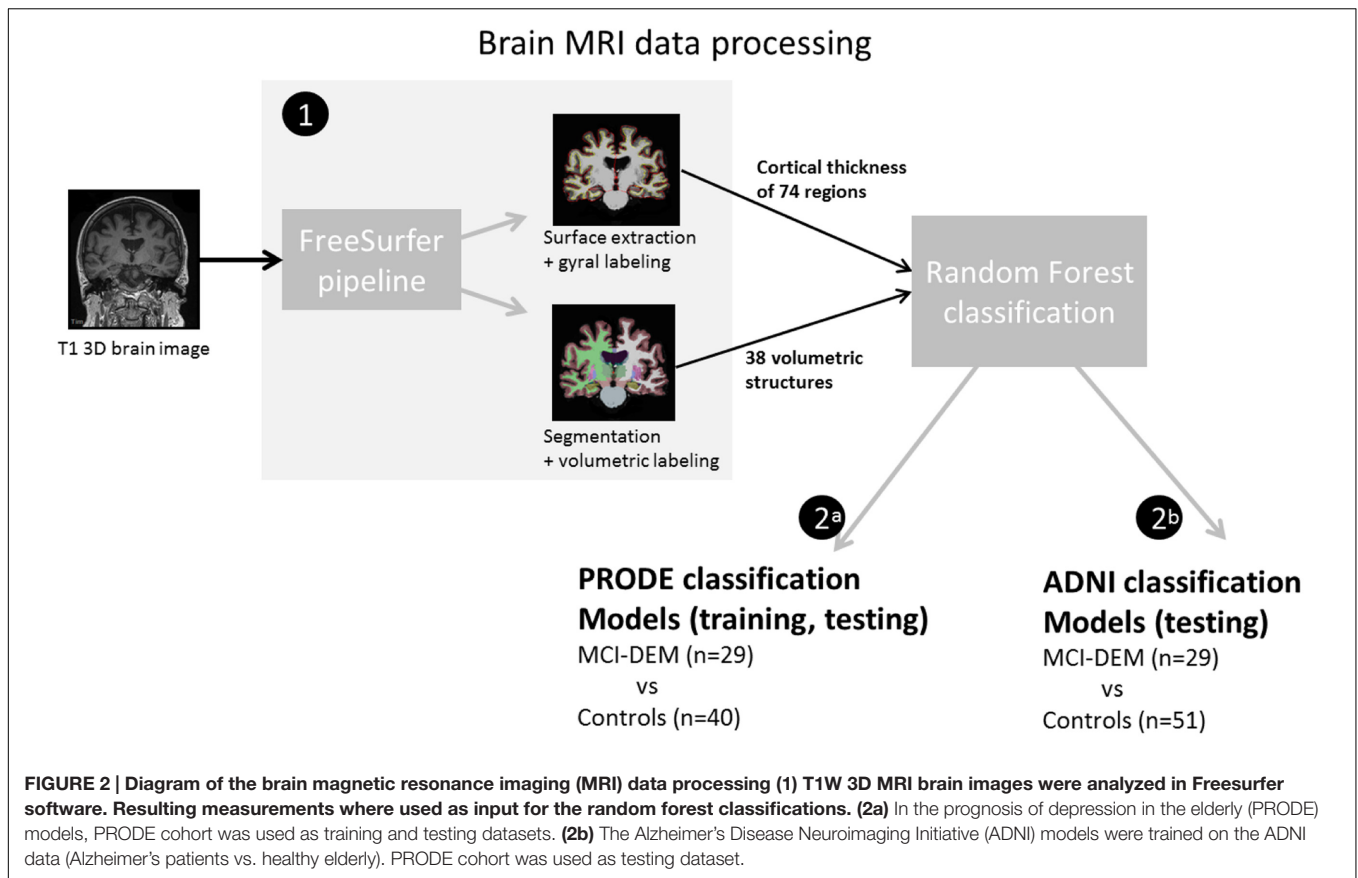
Brain MRI data processing

1

T1 3D brain image

FreeSurfer pipeline

Surface extraction + gyral labeling

Segmentation + volumetric labeling

Cortical thickness of 74 regions

38 volumetric structures

Random Forest classification

2a

2b

PRODE classification Models (training, testing)
MCI-DEM (n=29)
vs
Controls (n=40)

ADNI classification Models (testing)
MCI-DEM (n=29)
vs
Controls (n=51)

FIGURE 2 | Diagram of the brain magnetic resonance imaging (MRI) data processing (1) T1W 3D MRI brain images were analyzed in Freesurfer software. Resulting measurements where used as input for the random forest classifications. (2a) In the prognosis of depression in the elderly (PRODE) models, PRODE cohort was used as training and testing datasets. (2b) The Alzheimer's Disease Neuroimaging Initiative (ADNI) models were trained on the ADNI data (Alzheimer's patients vs. healthy elderly). PRODE cohort was used as testing dataset.